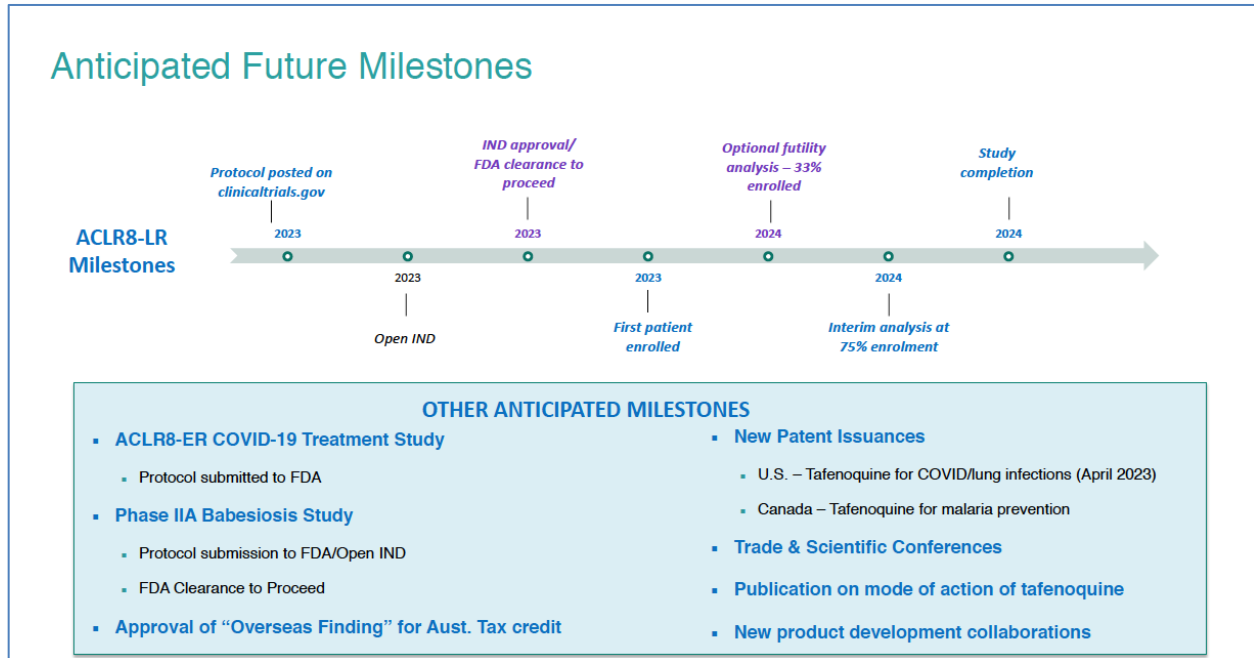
Anticipated Future Milestones

ACLR8-LR Milestones

Protocol posted on clinicaltrials.gov
2023

2023
Open IND

IND approval/ FDA clearance to proceed
2023

2023
First patient enrolled

Optional futility analysis – 33% enrolled
2024

2024
Interim analysis at 75% enrolment

Study completion
2024

OTHER ANTICIPATED MILESTONES

- ACLR8-ER COVID-19 Treatment Study
  - Protocol submitted to FDA
- Phase IIA Babesiosis Study
  - Protocol submission to FDA/Open IND
  - FDA Clearance to Proceed
- Approval of "Overseas Finding" for Aust. Tax credit

- New Patent Issuances
  - U.S. – Tafenoquine for COVID/lung infections (April 2023)
  - Canada – Tafenoquine for malaria prevention
- Trade & Scientific Conferences
- Publication on mode of action of tafenoquine
- New product development collaborations